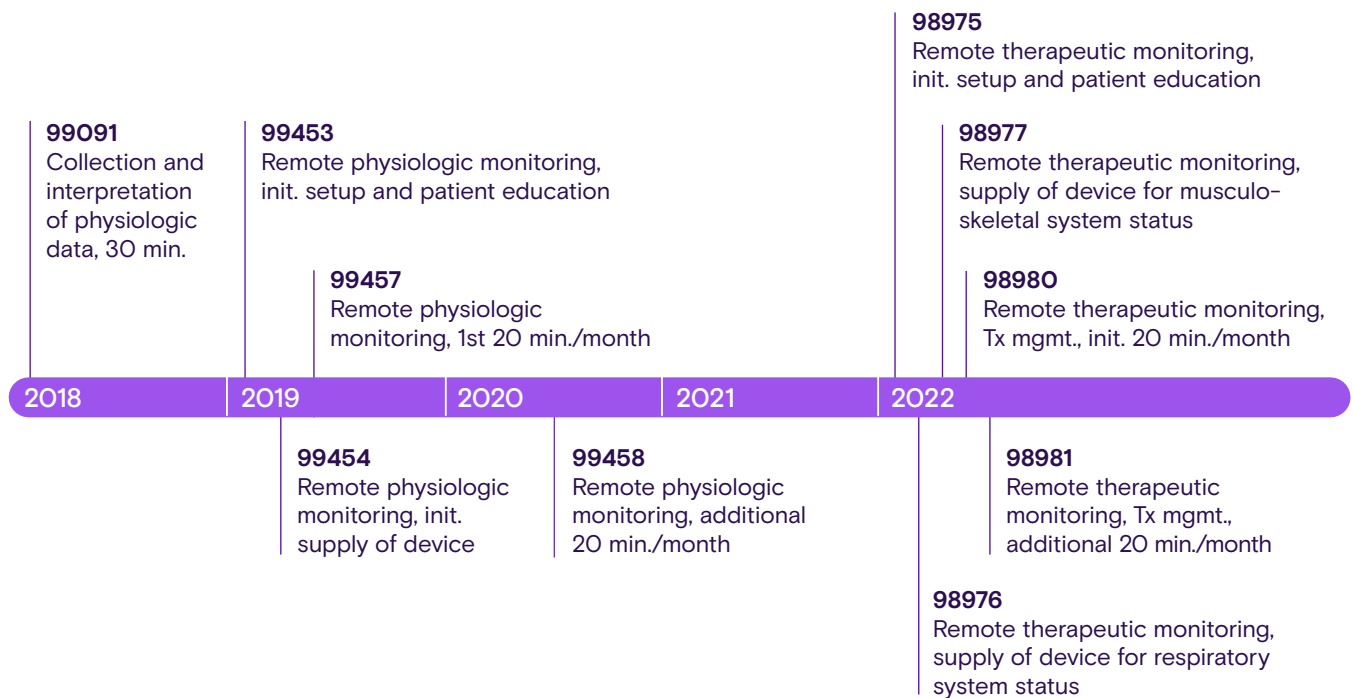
98975
Remote therapeutic monitoring, init. setup and patient education

99091
Collection and interpretation of physiologic data, 30 min.

99453
Remote physiologic monitoring, init. setup and patient education

98977
Remote therapeutic monitoring, supply of device for musculoskeletal system status

99457
Remote physiologic monitoring, 1st 20 min./month

98980
Remote therapeutic monitoring, Tx mgmt., init. 20 min./month

2018 | 2019 | 2020 | 2021 | 2022

99454
Remote physiologic monitoring, init. supply of device

99458
Remote physiologic monitoring, additional 20 min./month

98981
Remote therapeutic monitoring, Tx mgmt., additional 20 min./month

98976
Remote therapeutic monitoring, supply of device for respiratory system status